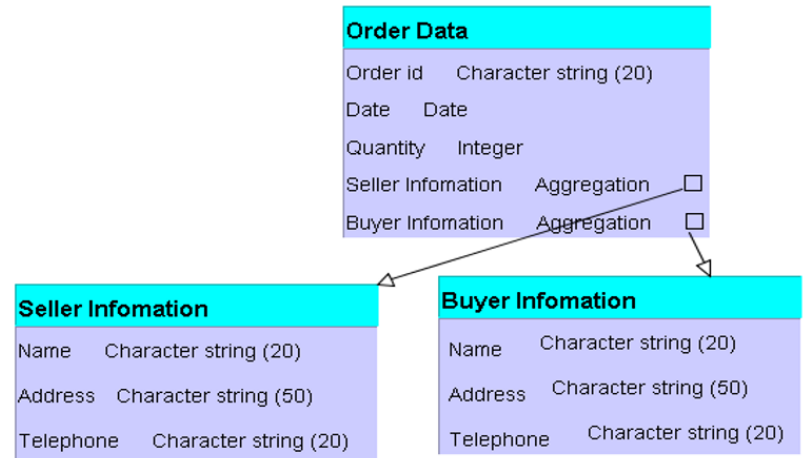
Order Data

Order id Character string (20)

Date Date

Quantity Integer

Seller Infomation Aggregation

Buyer Infomation Aggregation

Seller Infomation

Name Character string (20)

Address Character string (50)

Telephone Character string (20)

Buyer Infomation

Name Character string (20)

Address Character string (50)

Telephone Character string (20)